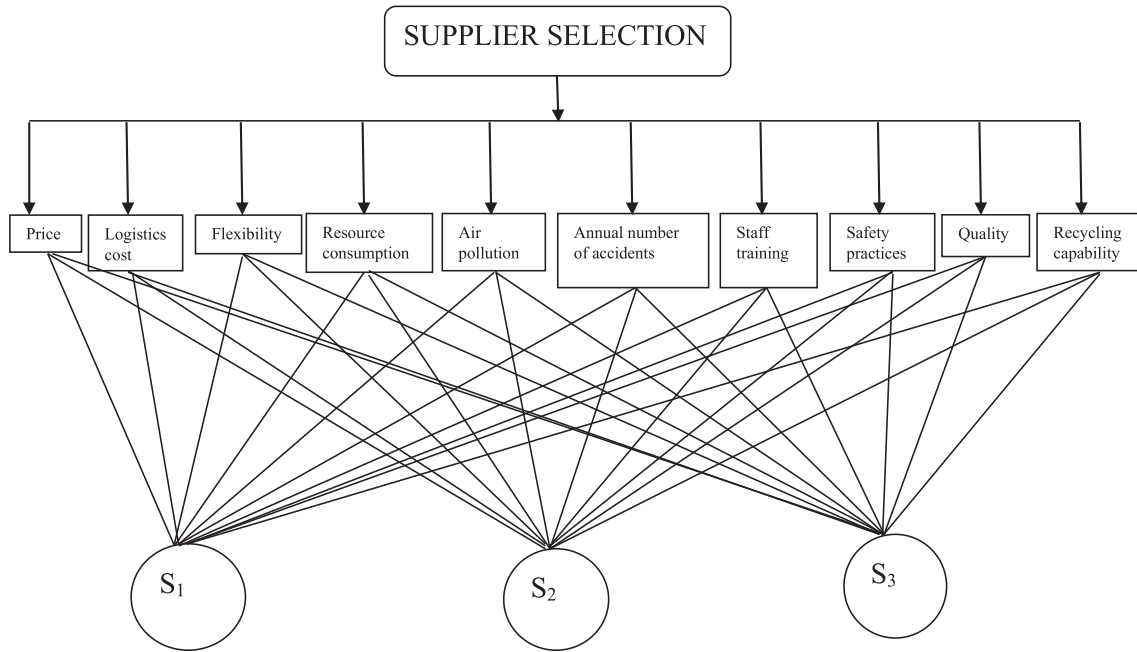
SUPPLIER SELECTION

Price

Logistics cost

Flexibility

Resource consumption

Air pollution

Annual number of accidents

Staff training

Safety practices

Quality

Recycling capability

$S_1$

$S_2$

$S_3$